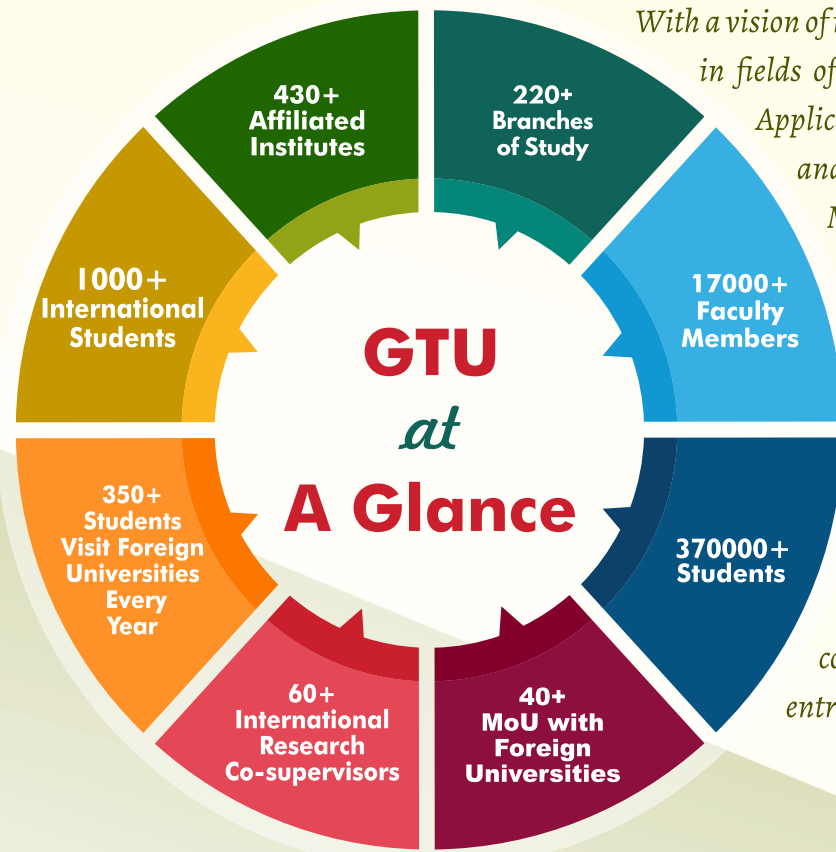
With a vision of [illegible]
in fields of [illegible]
Applic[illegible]
an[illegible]
N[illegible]

430+
Affiliated
Institutes

220+
Branches
of Study

1000+
International
Students

17000+
Faculty
Members

GTU
at
A Glance

350+
Students
Visit Foreign
Universities
Every
Year

370000+
Students

60+
International
Research
Co-supervisors

40+
MoU with
Foreign
Universities

co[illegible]
entr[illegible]